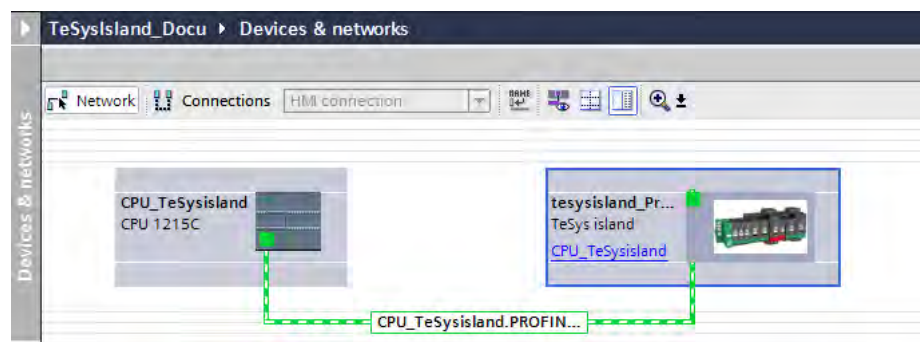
TeSysIsland_Docu ▸ Devices & networks

Devices & networks

Network Connections HMI connection

NAME

CPU_TeSysisland
CPU 1215C

tesysisland_Pr...
TeSys island
CPU_TeSysisland

CPU_TeSysisland.PROFIN...